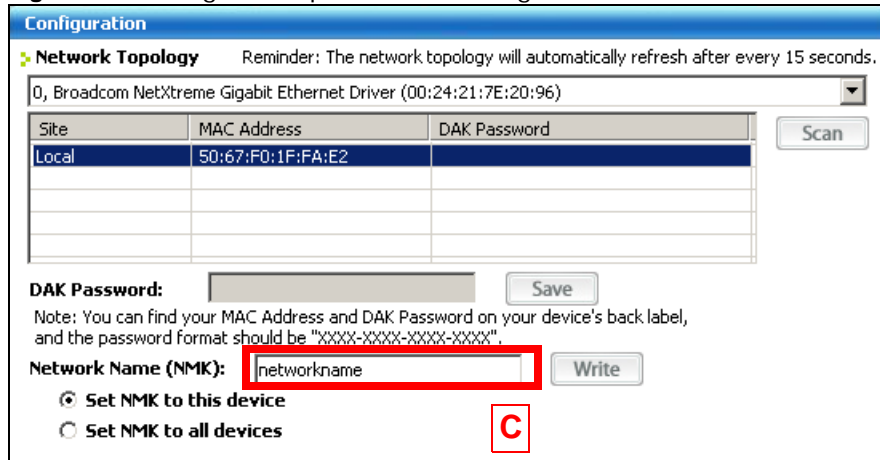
Configuration

Network Topology Reminder: The network topology will automatically refresh after every 15 seconds.

0, Broadcom NetXtreme Gigabit Ethernet Driver (00:24:21:7E:20:96)

| Site | MAC Address | DAK Password |
|---|---|---|
| Local | 50:67:F0:1F:FA:E2 | |
| | | |
| | | |
| | | |
| | | |

Scan

DAK Password: Save

Note: You can find your MAC Address and DAK Password on your device's back label, and the password format should be "XXXX-XXXX-XXXX-XXXX".

Network Name (NMK): networkname Write

Set NMK to this device

Set NMK to all devices

C